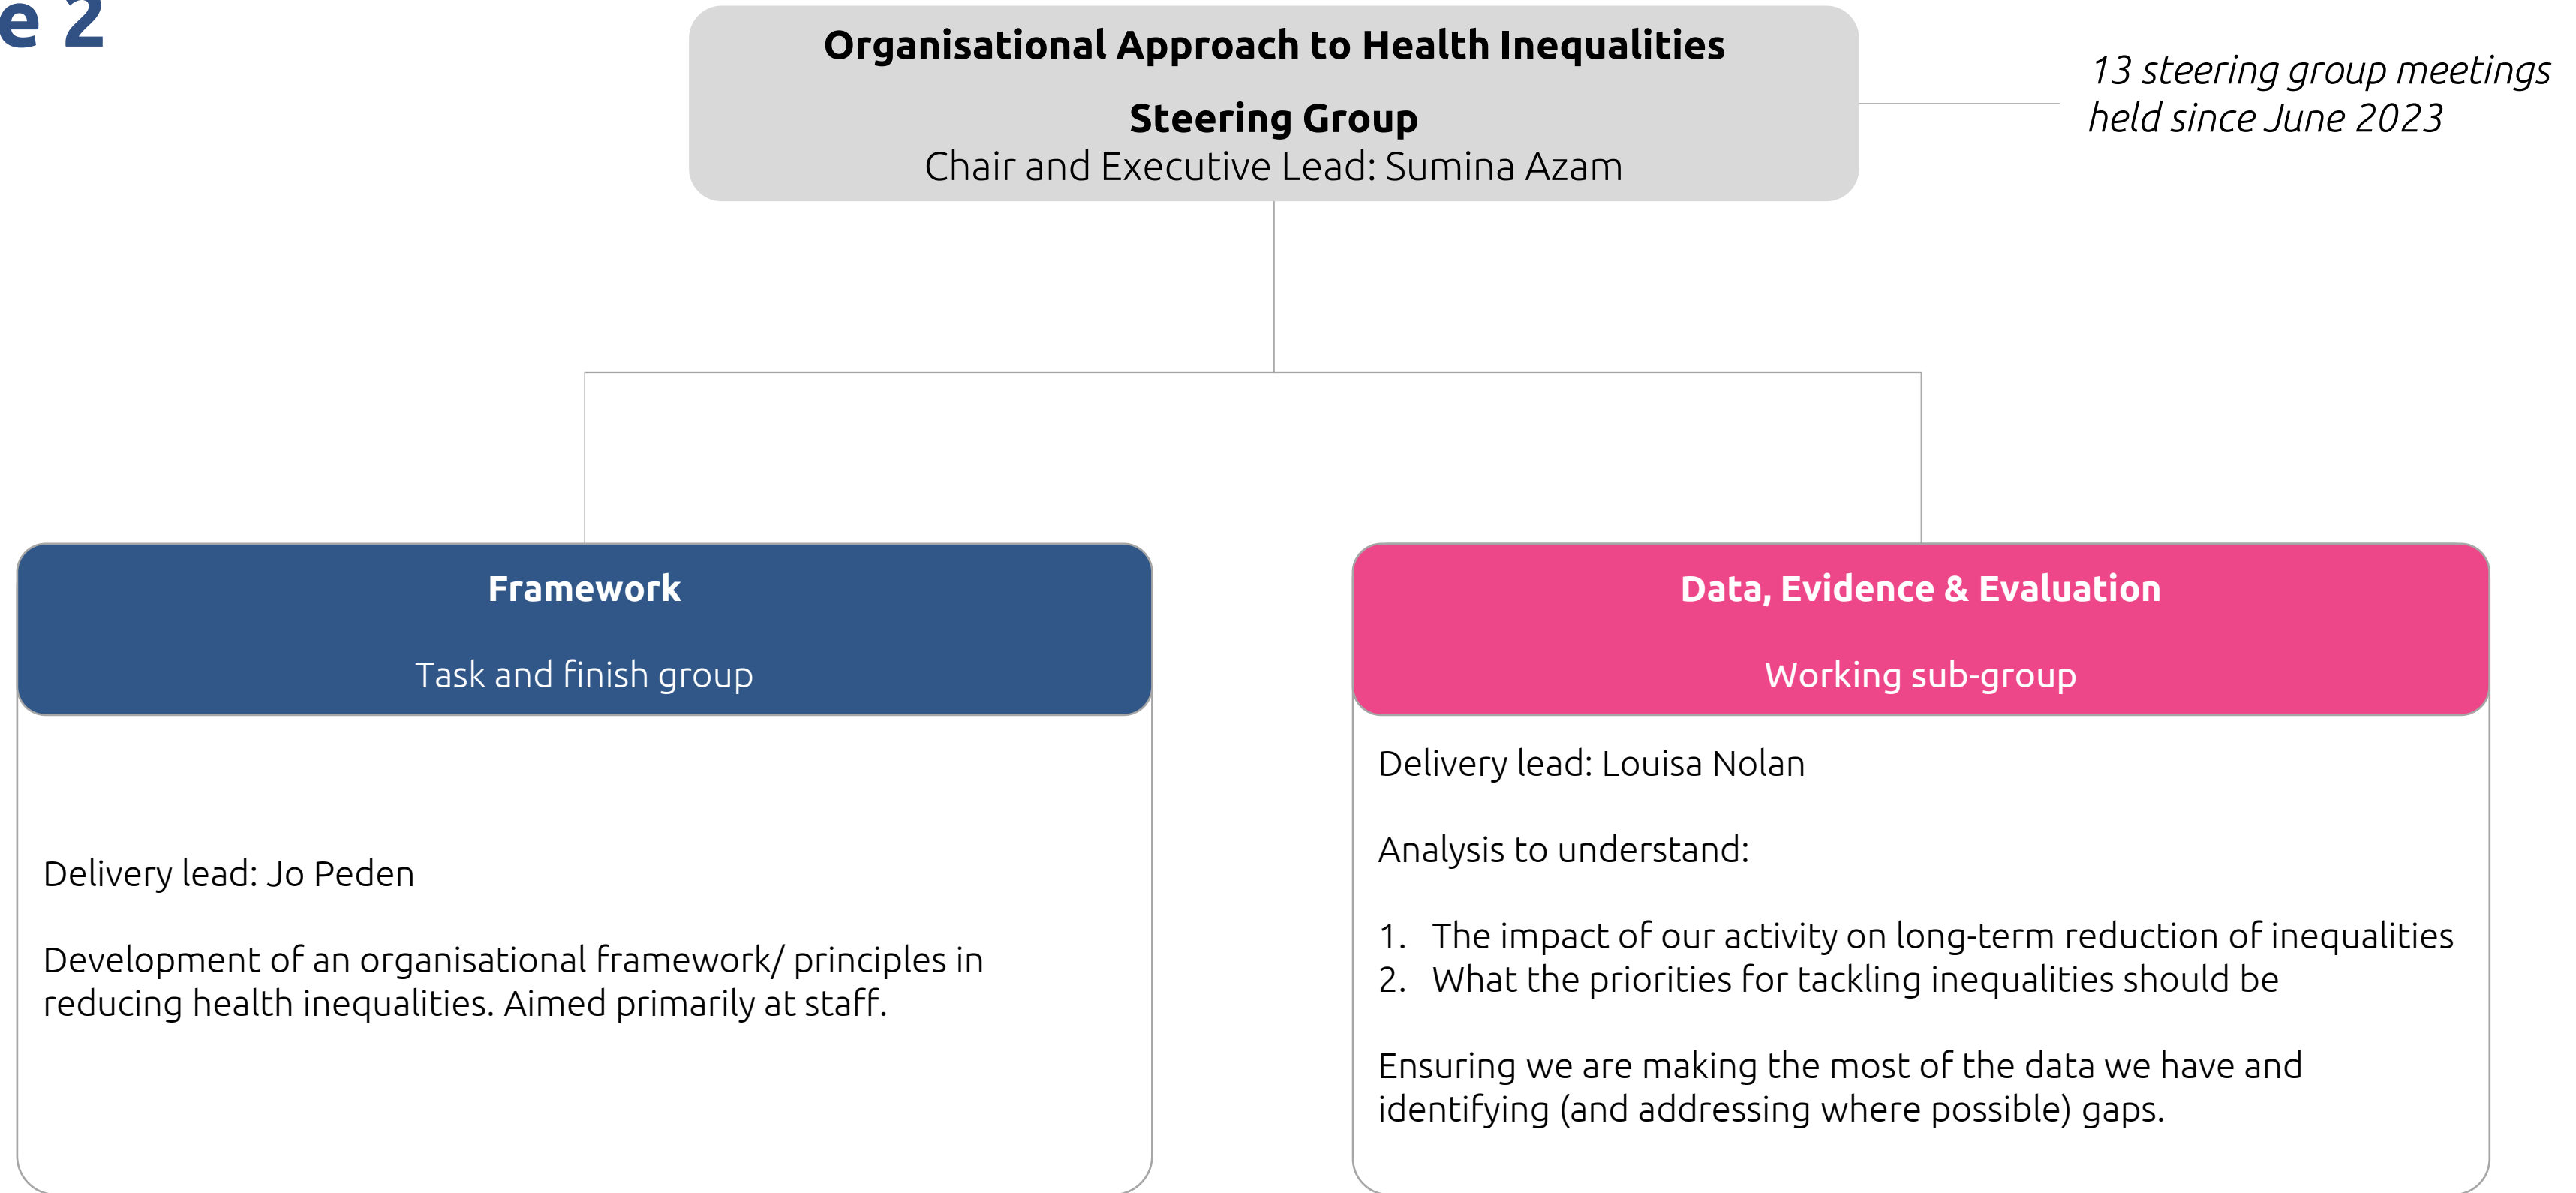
e 2

Organisational Approach to Health Inequalities

Steering Group
Chair and Executive Lead: Sumina Azam

13 steering group meetings held since June 2023

Framework

Task and finish group

Delivery lead: Jo Peden

Development of an organisational framework/ principles in reducing health inequalities. Aimed primarily at staff.

Data, Evidence & Evaluation

Working sub-group

Delivery lead: Louisa Nolan

Analysis to understand:

1. The impact of our activity on long-term reduction of inequalities
2. What the priorities for tackling inequalities should be

Ensuring we are making the most of the data we have and identifying (and addressing where possible) gaps.